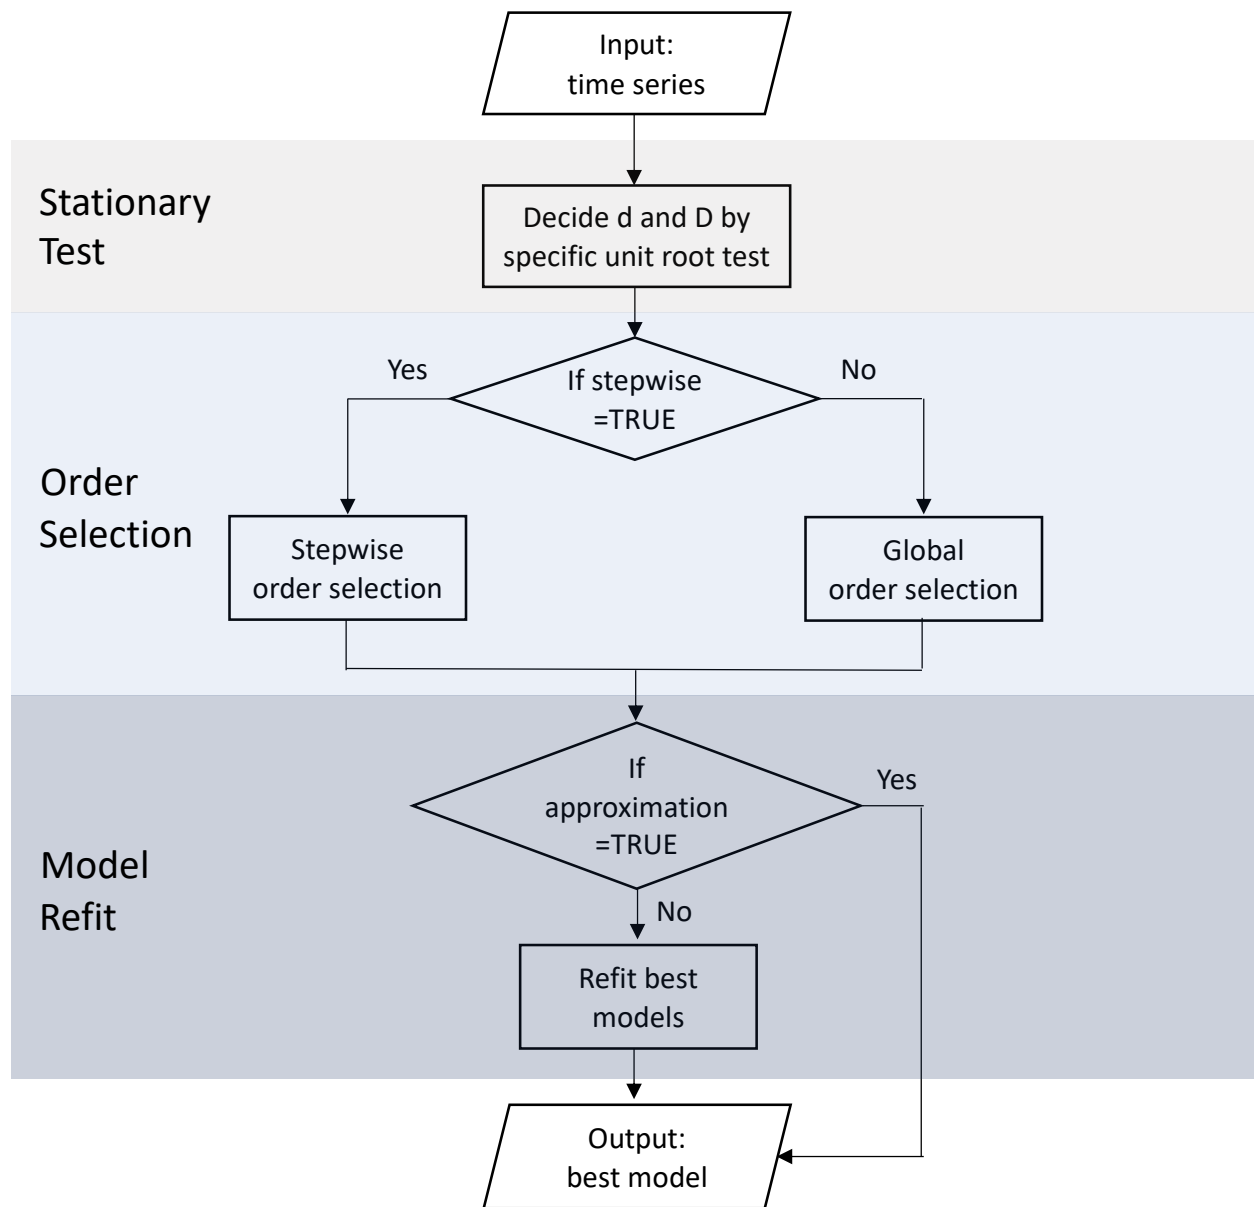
Input:
time series

Stationary Test

Decide d and D by specific unit root test

Yes

If stepwise =TRUE

No

Order Selection

Stepwise order selection

Global order selection

If approximation =TRUE

Yes

Model Refit

No

Refit best models

Output:
best model